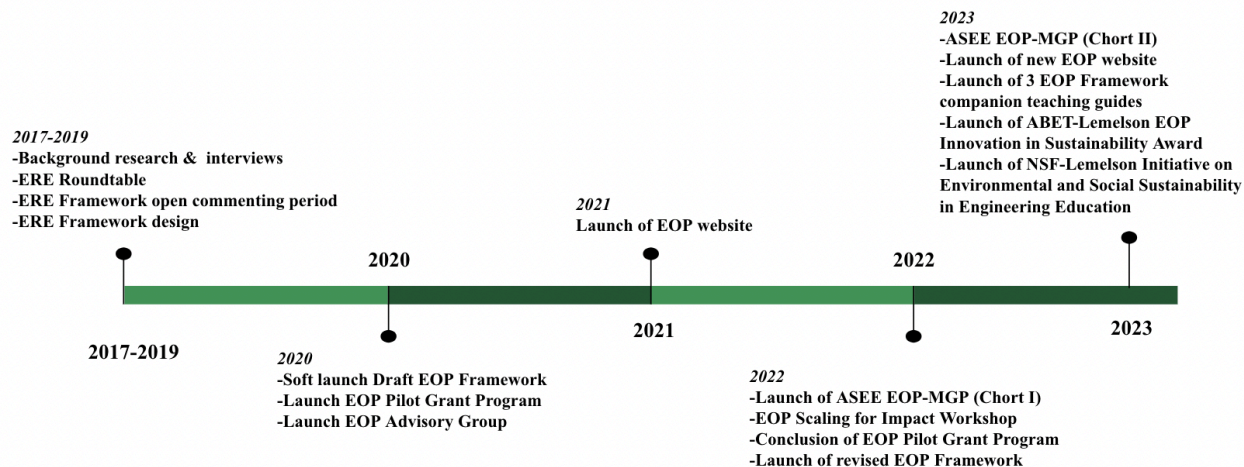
*2017-2019*
-Background research & interviews
-ERE Roundtable
-ERE Framework open commenting period
-ERE Framework design

*2021*
Launch of EOP website

*2023*
-ASEE EOP-MGP (Chort II)
-Launch of new EOP website
-Launch of 3 EOP Framework companion teaching guides
-Launch of ABET-Lemelson EOP Innovation in Sustainability Award
-Launch of NSF-Lemelson Initiative on Environmental and Social Sustainability in Engineering Education

2020

2022

2017-2019

2021

2023

*2020*
-Soft launch Draft EOP Framework
-Launch EOP Pilot Grant Program
-Launch EOP Advisory Group

*2022*
-Launch of ASEE EOP-MGP (Chort I)
-EOP Scaling for Impact Workshop
-Conclusion of EOP Pilot Grant Program
-Launch of revised EOP Framework